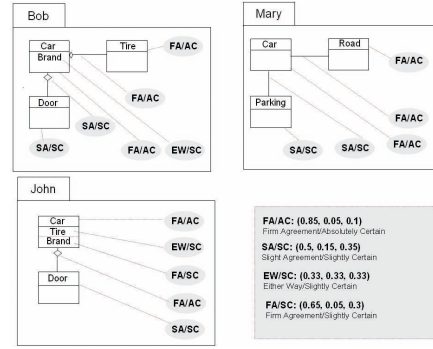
Bob

Car
Brand

Tire

FA/AC

FA/AC

Door

SA/SC

SA/SC

FA/AC

EW/SC

Mary

Car

Road

FA/AC

Parking

FA/AC

SA/SC

SA/SC

FA/AC

John

Car
Tire
Brand

FA/AC

EW/SC

Door

FA/SC

FA/AC

SA/SC

FA/AC: (0.85, 0.05, 0.1)
Firm Agreement/Absolutely Certain

SA/SC: (0.5, 0.15, 0.35)
Slight Agreement/Slightly Certain

EW/SC: (0.33, 0.33, 0.33)
Either Way/Slightly Certain

FA/SC: (0.65, 0.05, 0.3)
Firm Agreement/Slightly Certain